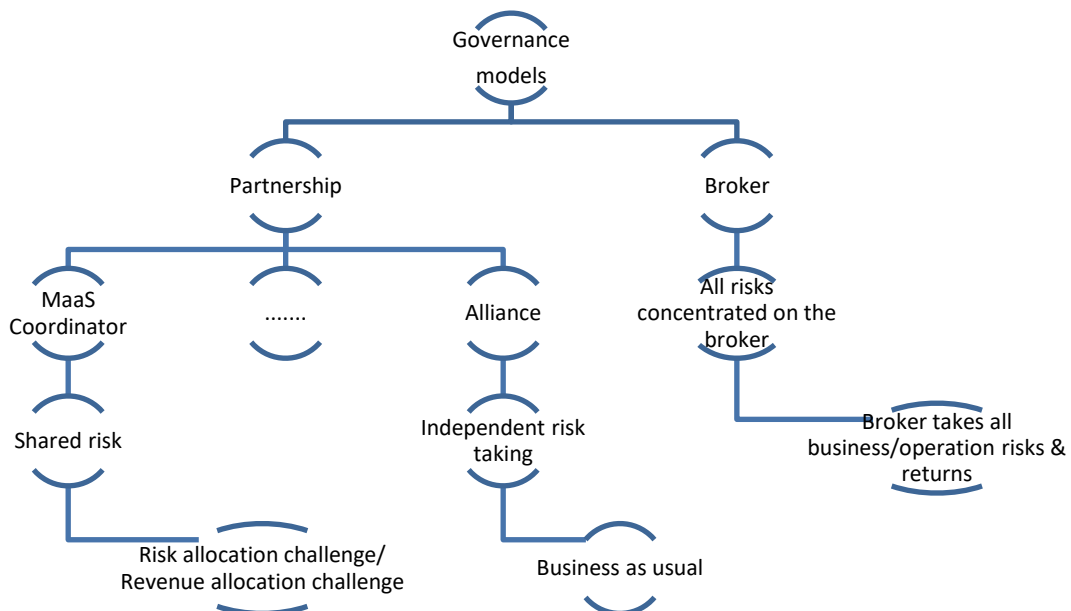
Governance models

Partnership

Broker

MaaS Coordinator

.......

Alliance

All risks concentrated on the broker

Shared risk

Independent risk taking

Broker takes all business/operation risks & returns

Risk allocation challenge/ Revenue allocation challenge

Business as usual